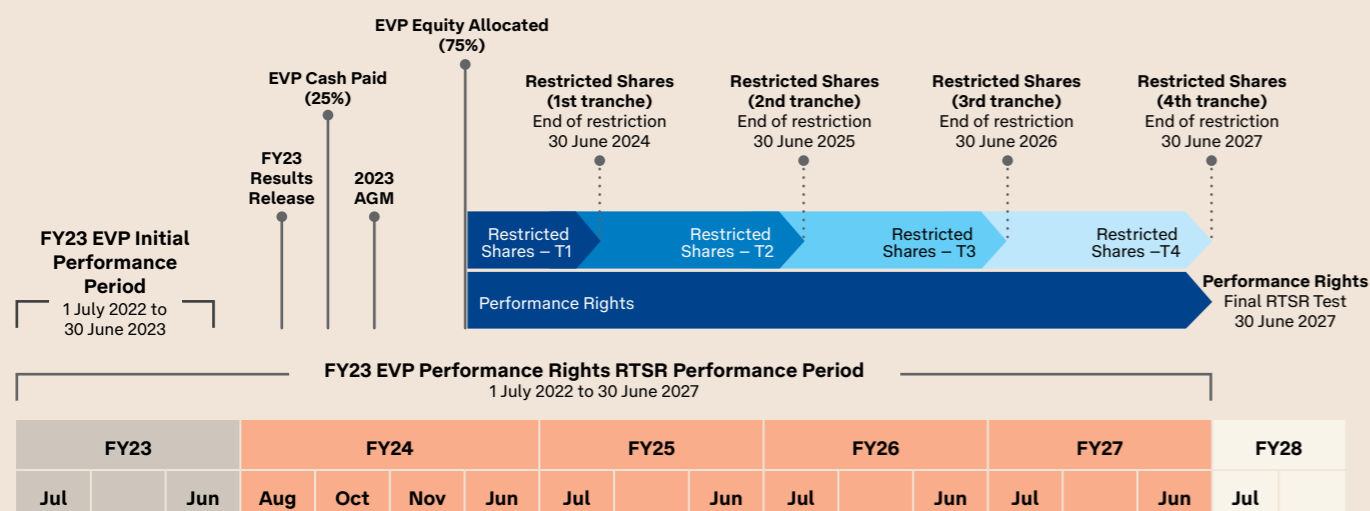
EVP Equity Allocated (75%)

EVP Cash Paid (25%)

FY23 Results Release

2023 AGM

Restricted Shares (1st tranche) End of restriction 30 June 2024

Restricted Shares (2nd tranche) End of restriction 30 June 2025

Restricted Shares (3rd tranche) End of restriction 30 June 2026

Restricted Shares (4th tranche) End of restriction 30 June 2027

FY23 EVP Initial Performance Period
1 July 2022 to 30 June 2023

Restricted Shares – T1

Restricted Shares – T2

Restricted Shares – T3

Restricted Shares –T4

Performance Rights

Performance Rights
Final RTSR Test
30 June 2027

FY23 EVP Performance Rights RTSR Performance Period
1 July 2022 to 30 June 2027

| FY23 | | | FY24 | | | | FY25 | | | FY26 | | | FY27 | | | FY28 | |
|---|---|---|---|---|---|---|---|---|---|---|---|---|---|---|---|---|---|
| Jul | | Jun | Aug | Oct | Nov | Jun | Jul | | Jun | Jul | | Jun | Jul | | Jun | Jul | |